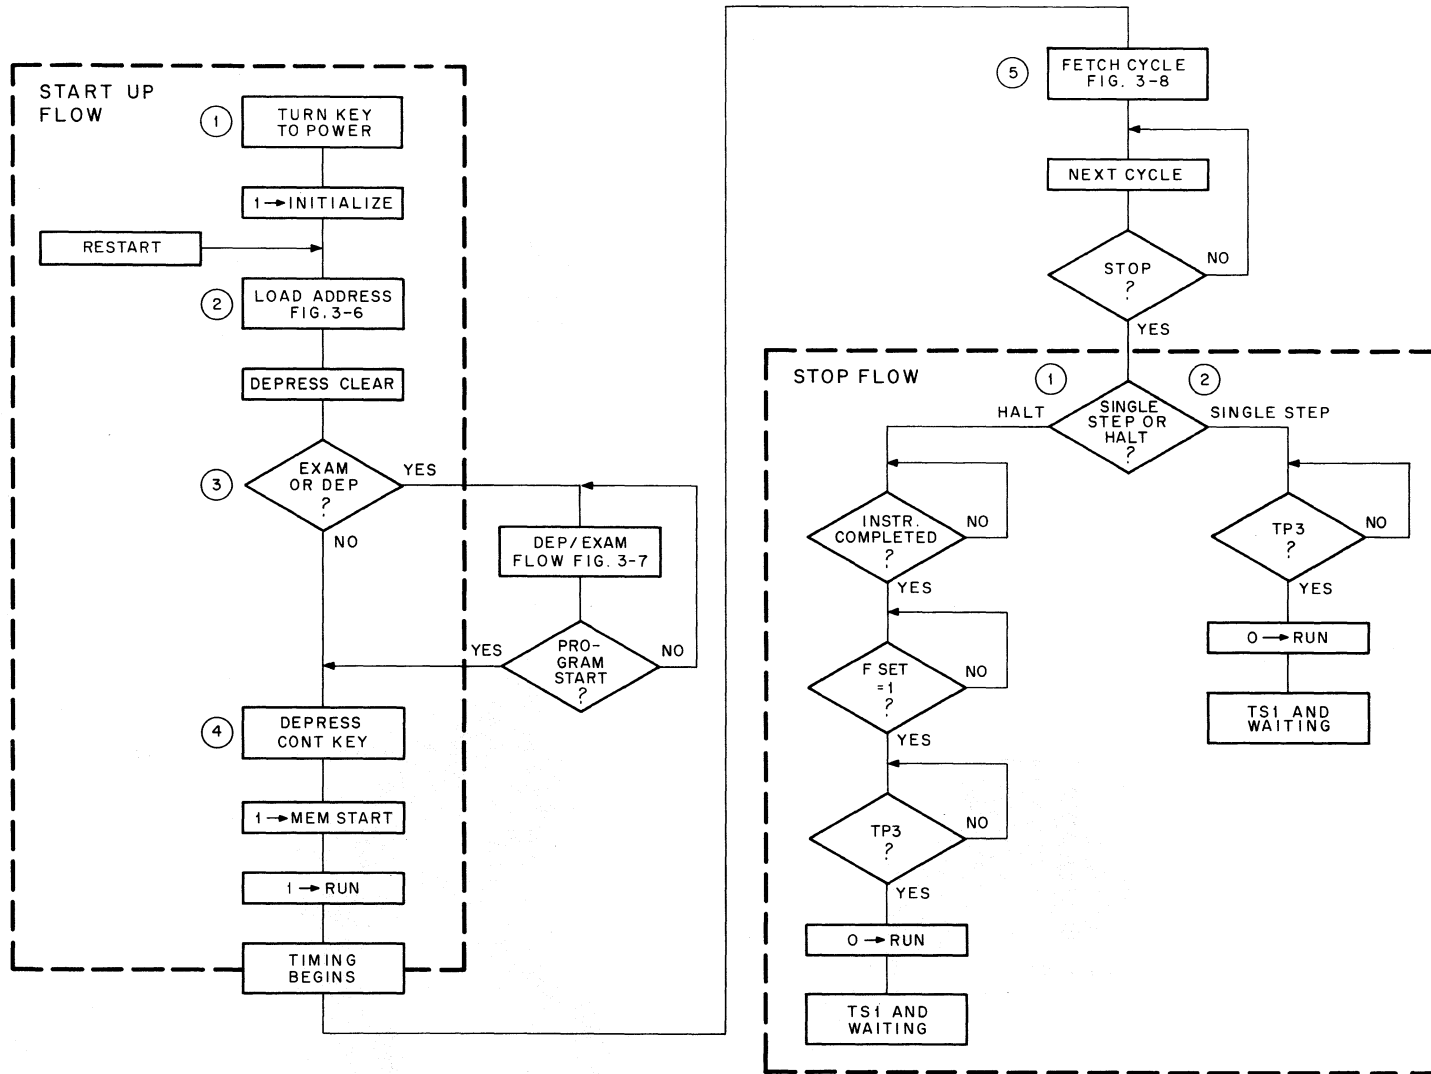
START UP FLOW

1 TURN KEY TO POWER

$1 \rightarrow$ INITIALIZE

RESTART

2 LOAD ADDRESS FIG. 3-6

DEPRESS CLEAR

3 EXAM OR DEP ?

YES

NO

DEP/EXAM FLOW FIG. 3-7

YES

PROGRAM START ?

NO

4 DEPRESS CONT KEY

$1 \rightarrow$ MEM START

$1 \rightarrow$ RUN

TIMING BEGINS

5 FETCH CYCLE FIG. 3-8

NEXT CYCLE

STOP ?

NO

YES

STOP FLOW

1

2

HALT

SINGLE STEP OR HALT ?

SINGLE STEP

INSTR. COMPLETED ?

NO

YES

F SET =1 ?

NO

YES

TP3 ?

NO

YES

$0 \rightarrow$ RUN

TS1 AND WAITING

TP3 ?

NO

YES

$0 \rightarrow$ RUN

TS1 AND WAITING